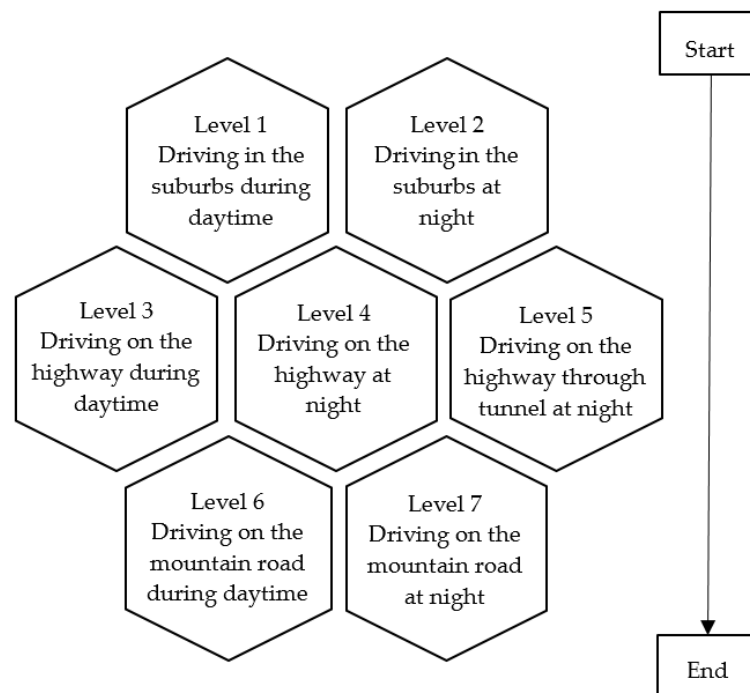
Start

Level 1
Driving in the suburbs during daytime

Level 2
Driving in the suburbs at night

Level 3
Driving on the highway during daytime

Level 4
Driving on the highway at night

Level 5
Driving on the highway through tunnel at night

Level 6
Driving on the mountain road during daytime

Level 7
Driving on the mountain road at night

End